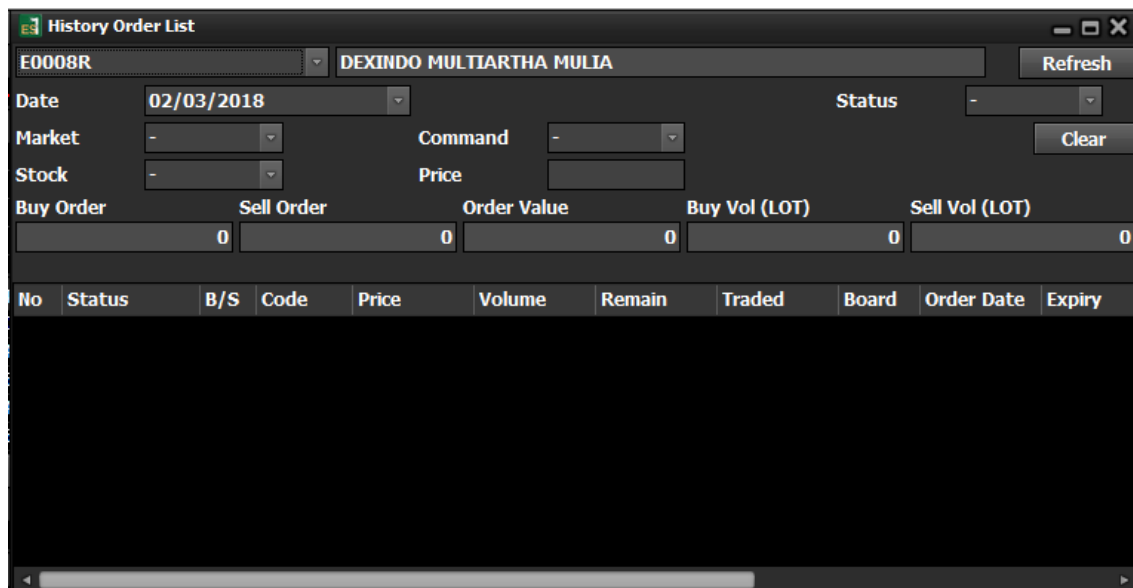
ES History Order List

E0008R DEXINDO MULTIARTHA MULIA Refresh

Date 02/03/2018 Status -

Market - Command - Clear

Stock - Price

Buy Order Sell Order Order Value Buy Vol (LOT) Sell Vol (LOT)

0 0 0 0 0

| No | Status | B/S | Code | Price | Volume | Remain | Traded | Board | Order Date | Expiry |
|---|---|---|---|---|---|---|---|---|---|---|